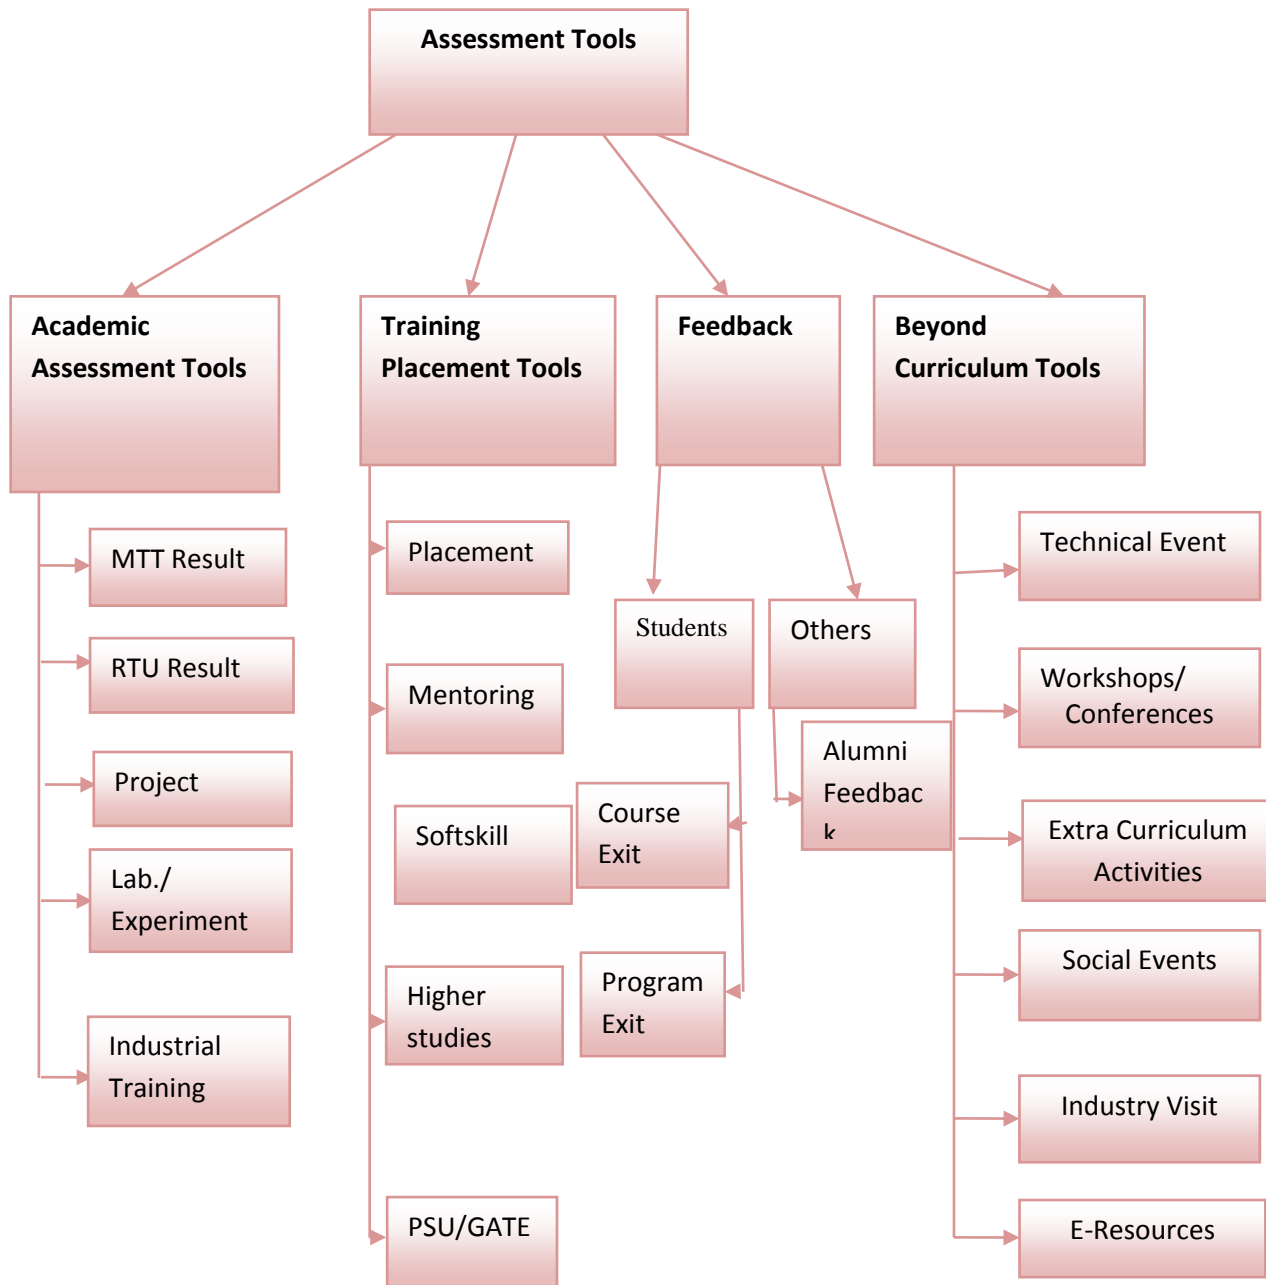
Assessment Tools

Academic Assessment Tools

MTT Result

RTU Result

Project

Lab./ Experiment

Industrial Training

Training Placement Tools

Placement

Mentoring

Softskill

Higher studies

PSU/GATE

Feedback

Students

Course Exit

Program Exit

Others

Alumni Feedbac k

Beyond Curriculum Tools

Technical Event

Workshops/ Conferences

Extra Curriculum Activities

Social Events

Industry Visit

E-Resources